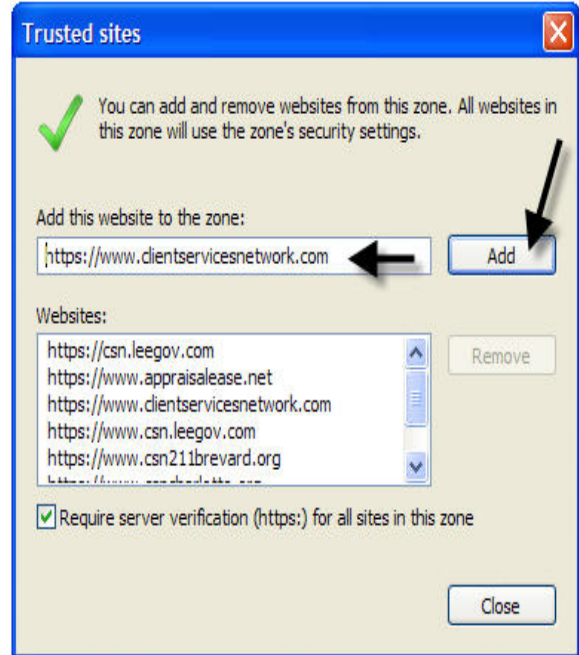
Trusted sites

You can add and remove websites from this zone. All websites in this zone will use the zone's security settings.

Add this website to the zone:

https://www.clientservicesnetwork.com

Add

Websites:

https://csn.leegov.com
https://www.appraisalease.net
https://www.clientservicesnetwork.com
https://www.csn.leegov.com
https://www.csn211brevard.org
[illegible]

Remove

Require server verification (https:) for all sites in this zone

Close